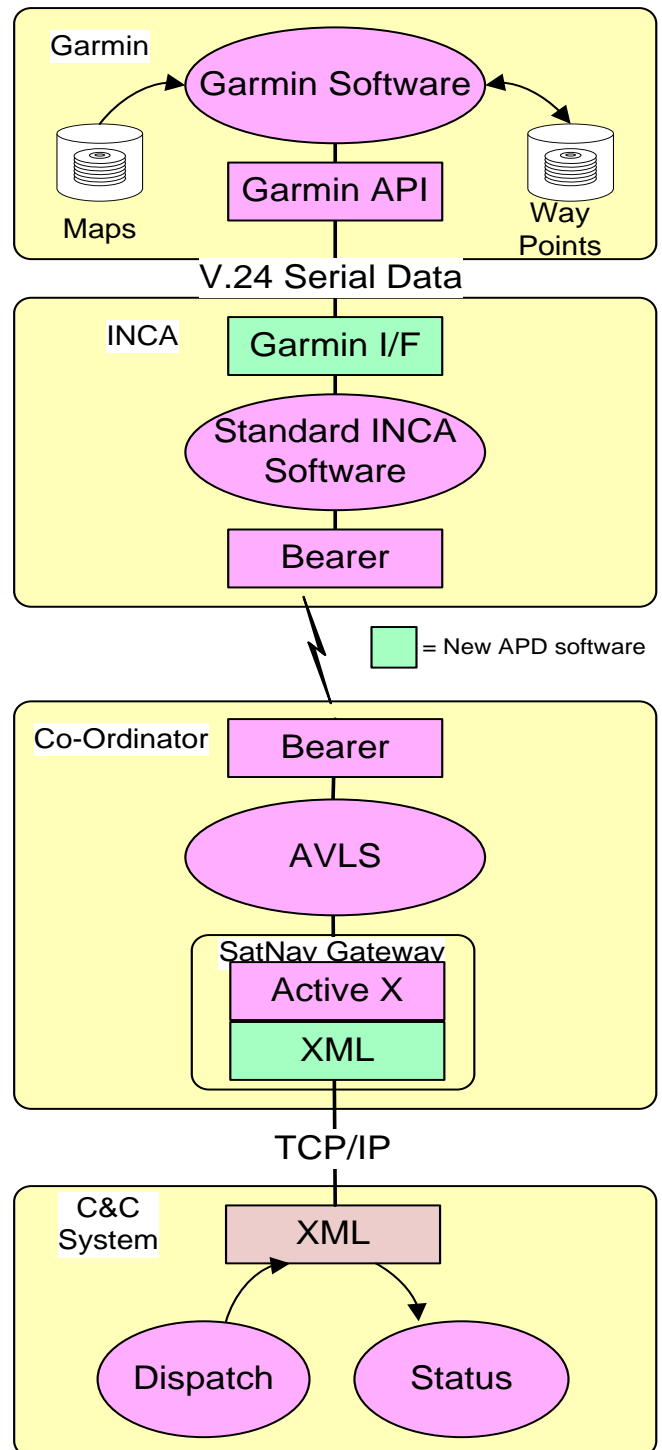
Garmin

Garmin Software

Maps

Garmin API

Way Points

V.24 Serial Data

INCA

Garmin I/F

Standard INCA Software

Bearer

= New APD software

Co-Ordinator

Bearer

AVLS

SatNav Gateway

Active X

XML

TCP/IP

C&C System

XML

Dispatch

Status